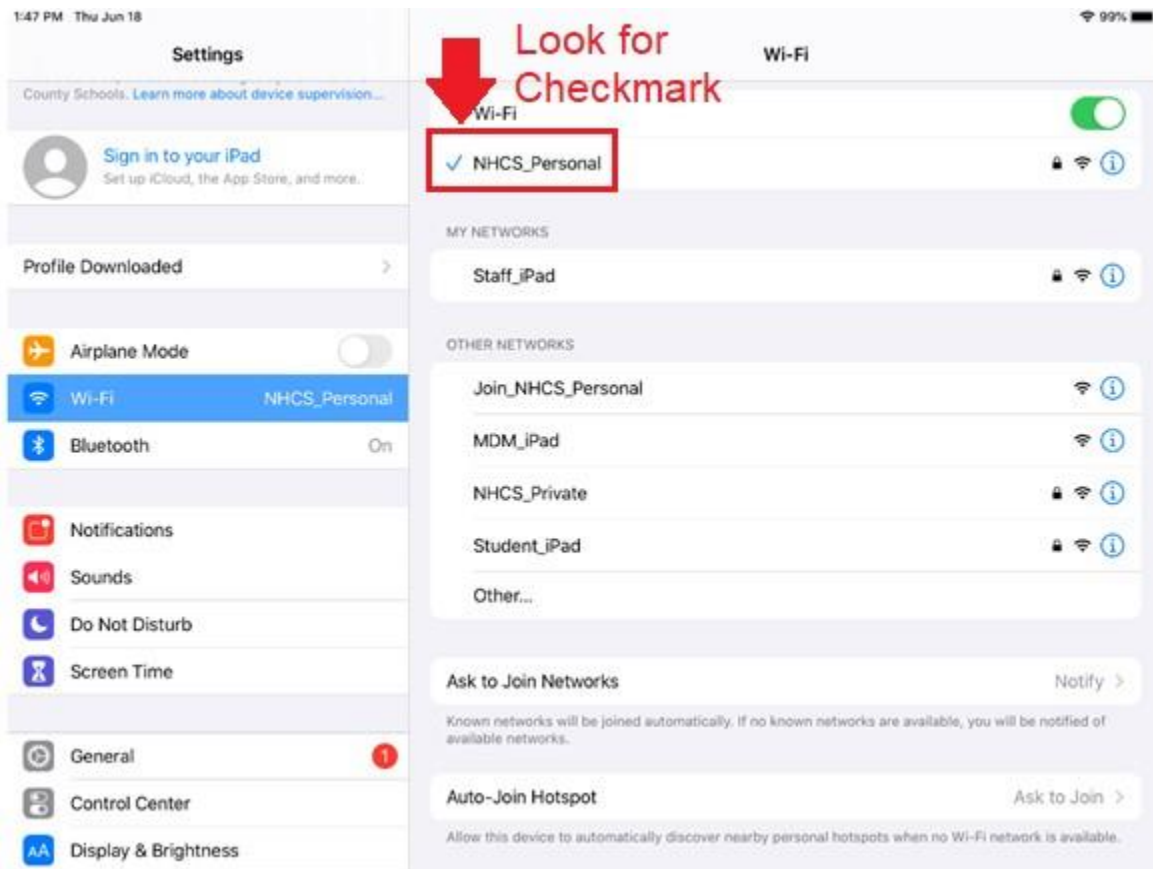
1:47 PM Thu Jun 18

99%

Settings

County Schools. Learn more about device supervision...

Sign in to your iPad
Set up iCloud, the App Store, and more.

Profile Downloaded

Airplane Mode

Wi-Fi NHCS_Personal

Bluetooth On

Notifications

Sounds

Do Not Disturb

Screen Time

General 1

Control Center

AA Display & Brightness

Look for Checkmark

Wi-Fi

Wi-Fi

✓ NHCS_Personal

MY NETWORKS

Staff_iPad

OTHER NETWORKS

Join_NHCS_Personal

MDM_iPad

NHCS_Private

Student_iPad

Other...

Ask to Join Networks Notify

Known networks will be joined automatically. If no known networks are available, you will be notified of available networks.

Auto-Join Hotspot Ask to Join

Allow this device to automatically discover nearby personal hotspots when no Wi-Fi network is available.